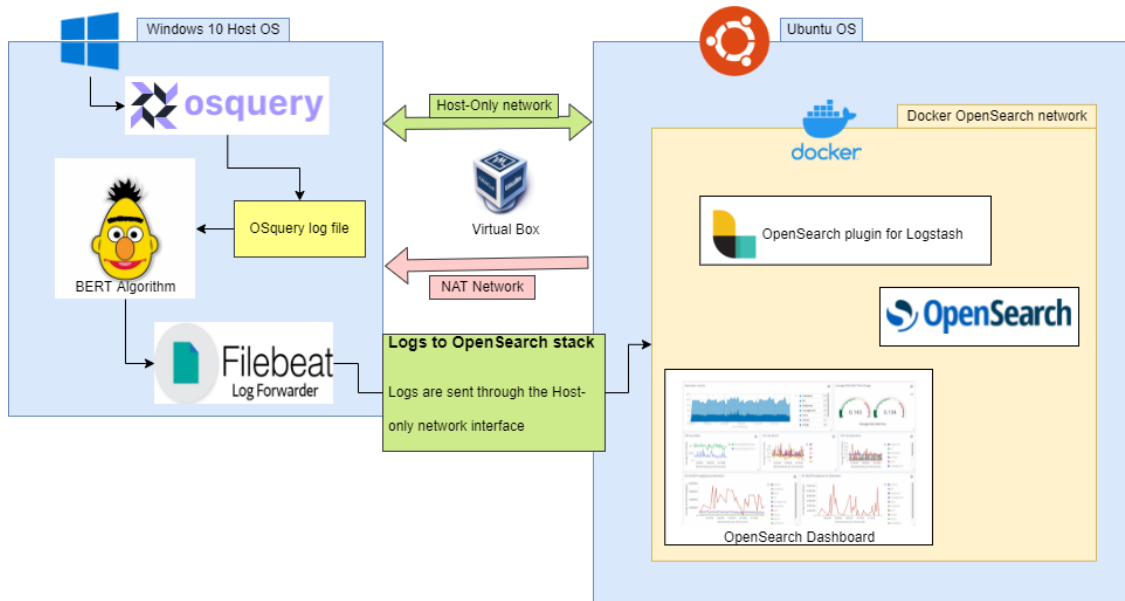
Windows 10 Host OS

osquery

OSquery log file

BERT Algorithm

Filebeat
Log Forwarder

Host-Only network

Virtual Box

NAT Network

Logs to OpenSearch stack

Logs are sent through the Host-only network interface

Ubuntu OS

Docker OpenSearch network

docker

OpenSearch plugin for Logstash

OpenSearch

OpenSearch Dashboard